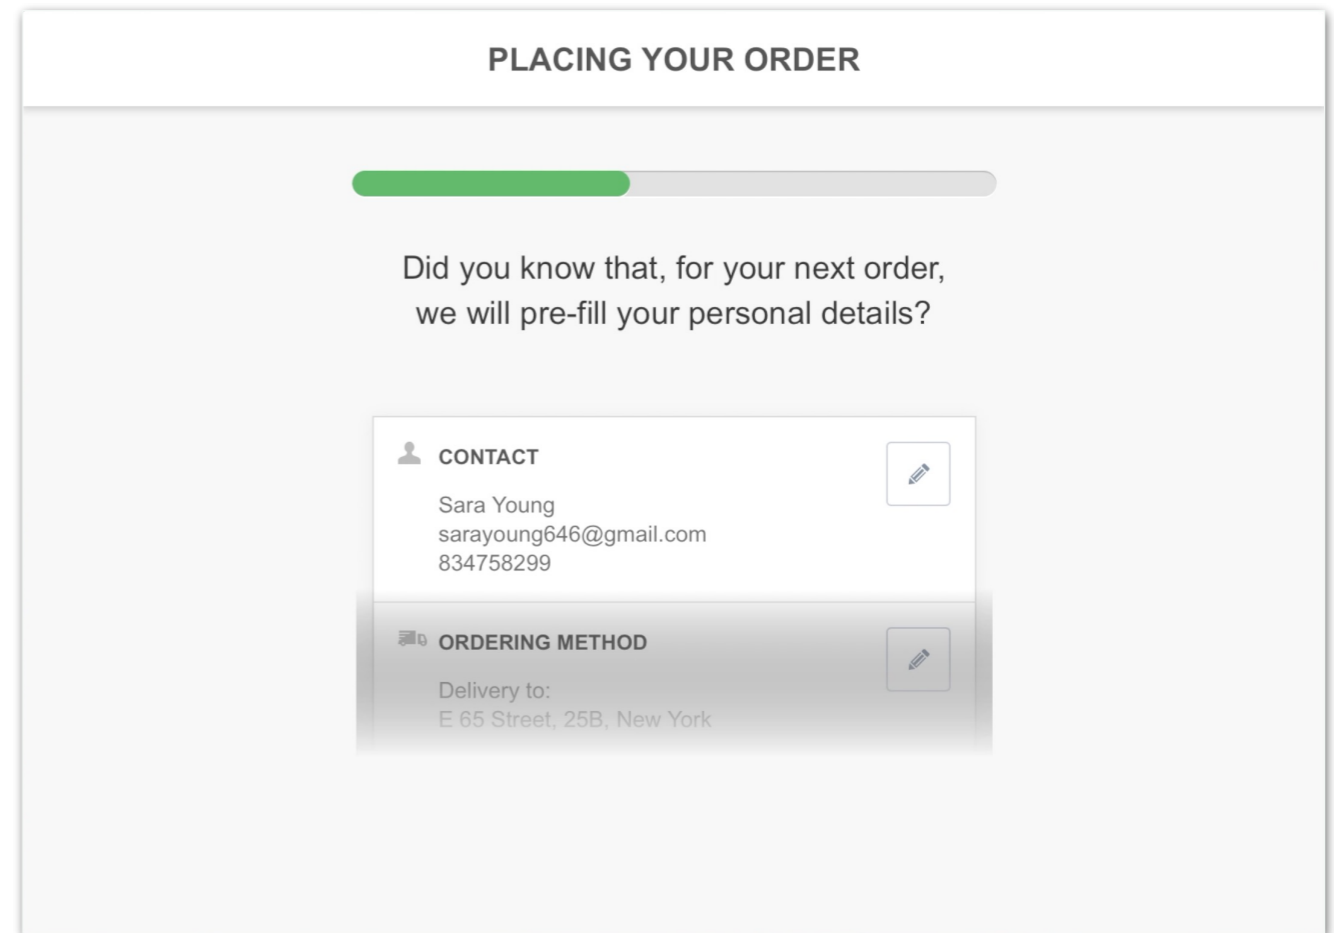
PLACING YOUR ORDER

Did you know that, for your next order, we will pre-fill your personal details?

CONTACT

Sara Young
sarayoung646@gmail.com
834758299

ORDERING METHOD

Delivery to:
E 65 Street, 25B, New York